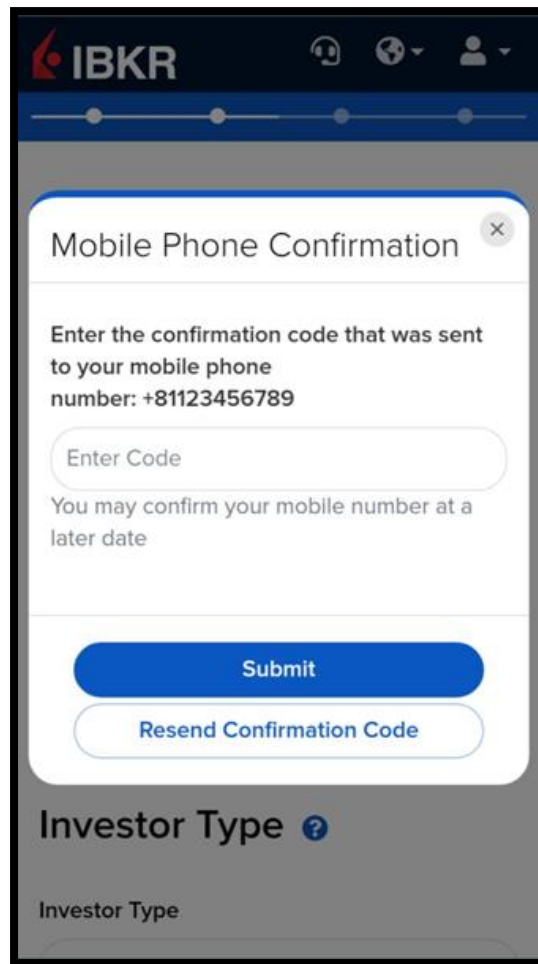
IBKR

Mobile Phone Confirmation

×

Enter the confirmation code that was sent to your mobile phone number: +81123456789

Enter Code

You may confirm your mobile number at a later date

Submit

Resend Confirmation Code

Investor Type

Investor Type